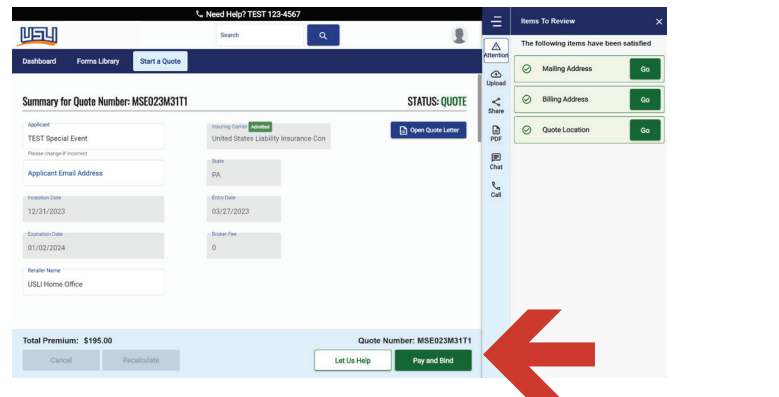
Need Help? TEST 123-4567

USLI

Search

Dashboard Forms Library Start a Quote

Summary for Quote Number: MSE023M31T1

STATUS: QUOTE

Applicant
TEST Special Event
Please change if incorrect

Applicant Email Address

Inception Date
12/31/2023

Expiration Date
01/02/2024

Retailer Name
USLI Home Office

Insuring Carrier Admitted
United States Liability Insurance Con

State
PA

Entry Date
03/27/2023

Broker Fee
0

Open Quote Letter

Total Premium: $195.00

Quote Number: MSE023M31T1

Cancel Recalculate

Let Us Help Pay and Bind

Attention
Upload
Share
PDF
Chat
Call

Items To Review

The following items have been satisfied

Mailing Address Go

Billing Address Go

Quote Location Go